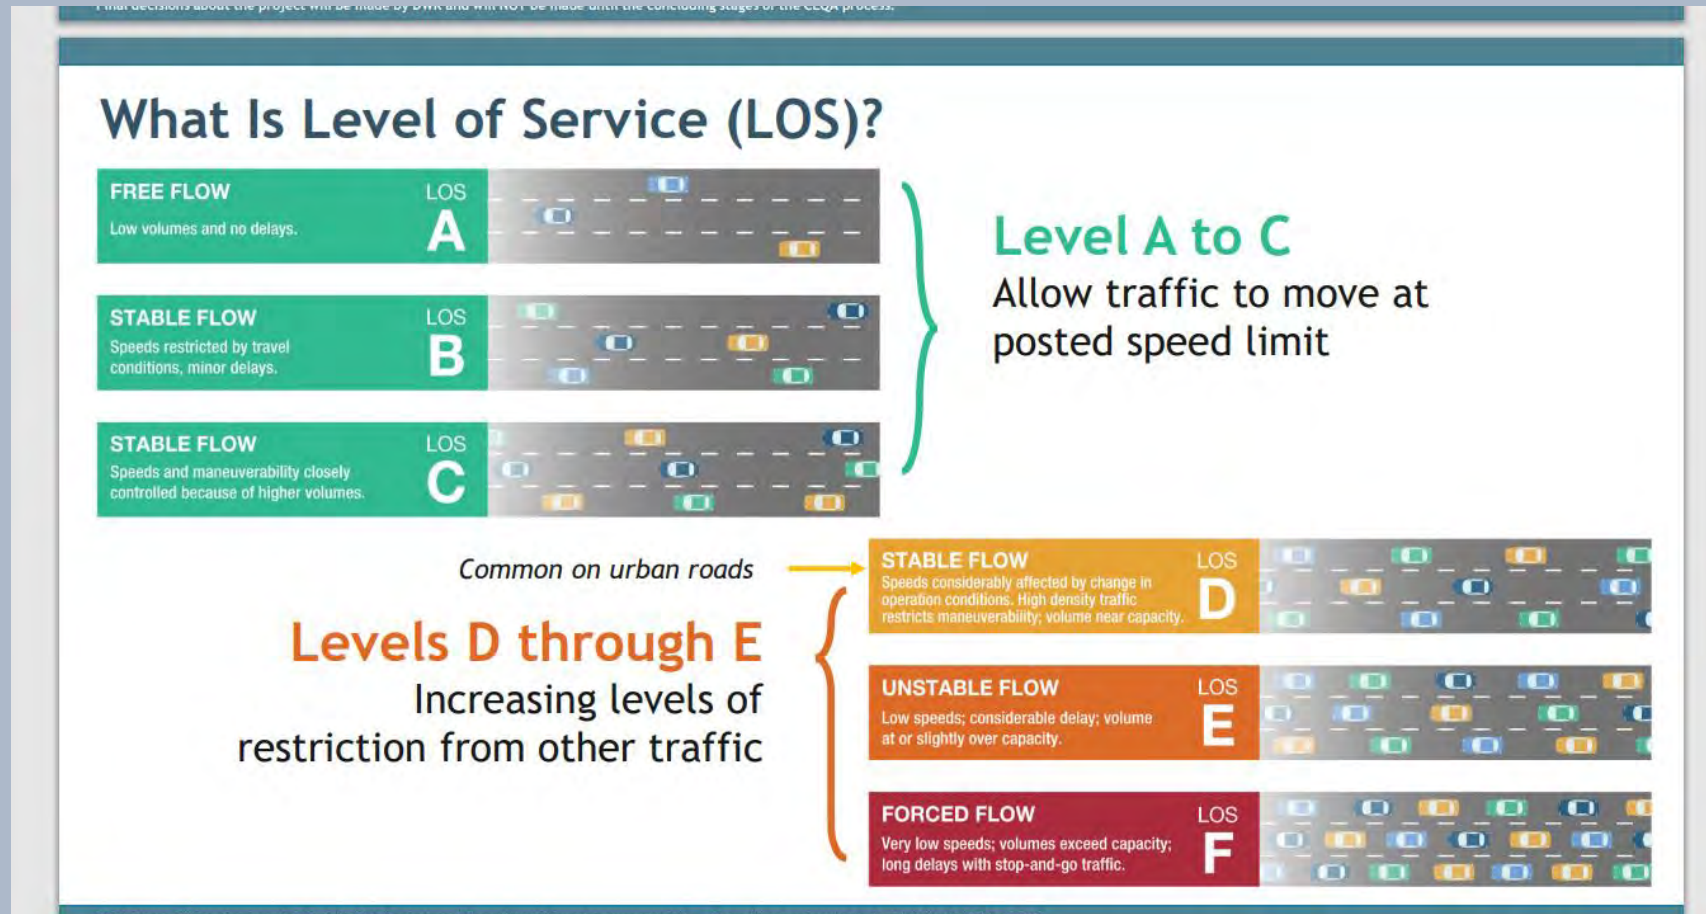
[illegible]

What Is Level of Service (LOS)?

FREE FLOW
Low volumes and no delays.
LOS
A

STABLE FLOW
Speeds restricted by travel conditions, minor delays.
LOS
B

STABLE FLOW
Speeds and maneuverability closely controlled because of higher volumes.
LOS
C

Level A to C
Allow traffic to move at posted speed limit

Common on urban roads

STABLE FLOW
Speeds considerably affected by change in operation conditions. High density traffic restricts maneuverability; volume near capacity.
LOS
D

Levels D through E
Increasing levels of restriction from other traffic

UNSTABLE FLOW
Low speeds; considerable delay; volume at or slightly over capacity.
LOS
E

FORCED FLOW
Very low speeds; volumes exceed capacity; long delays with stop-and-go traffic.
LOS
F